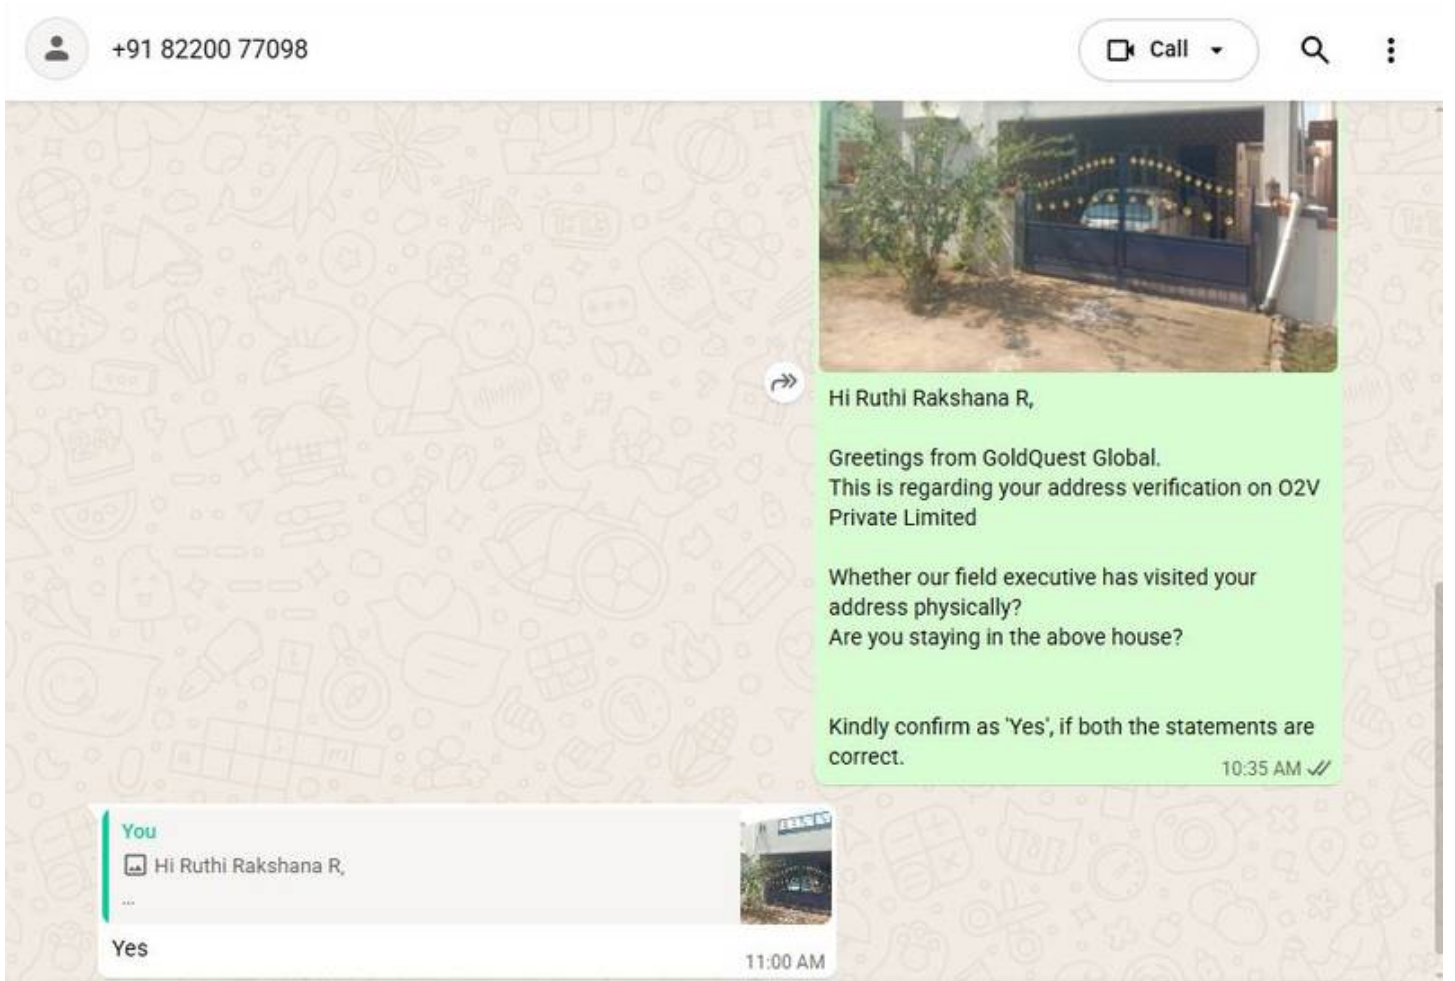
+91 82200 77098

Call

Hi Ruthi Rakshana R,

Greetings from GoldQuest Global.
This is regarding your address verification on O2V Private Limited

Whether our field executive has visited your address physically?
Are you staying in the above house?

Kindly confirm as 'Yes', if both the statements are correct.

10:35 AM

You
Hi Ruthi Rakshana R,
...

Yes

11:00 AM